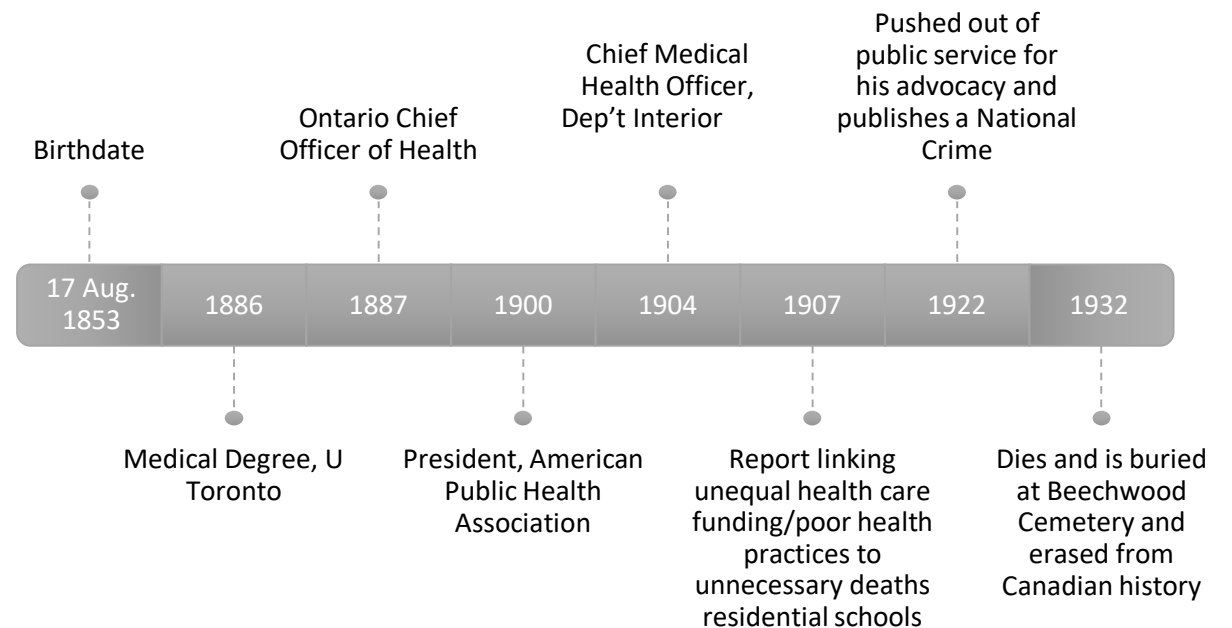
Birthdate

Ontario Chief Officer of Health

Chief Medical Health Officer, Dep't Interior

Pushed out of public service for his advocacy and publishes a National Crime

17 Aug. 1853

1886

1887

1900

1904

1907

1922

1932

Medical Degree, U Toronto

President, American Public Health Association

Report linking unequal health care funding/poor health practices to unnecessary deaths residential schools

Dies and is buried at Beechwood Cemetery and erased from Canadian history